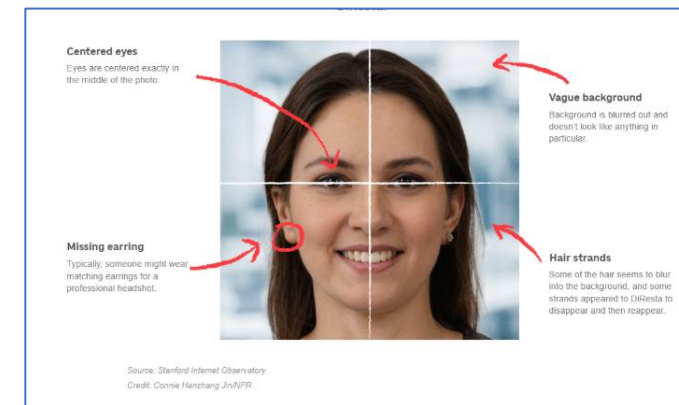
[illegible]

Centered eyes
Eyes are centered exactly in the middle of the photo.

Vague background
Background is blurred out and doesn't look like anything in particular.

Missing earring
Typically, someone might wear matching earrings for a professional headshot.

Hair strands
Some of the hair seems to blur into the background, and some strands appeared to DiResta to disappear and then reappear.

Source: Stanford Internet Observatory
Credit: Connie Hanzhang Jin/NPR